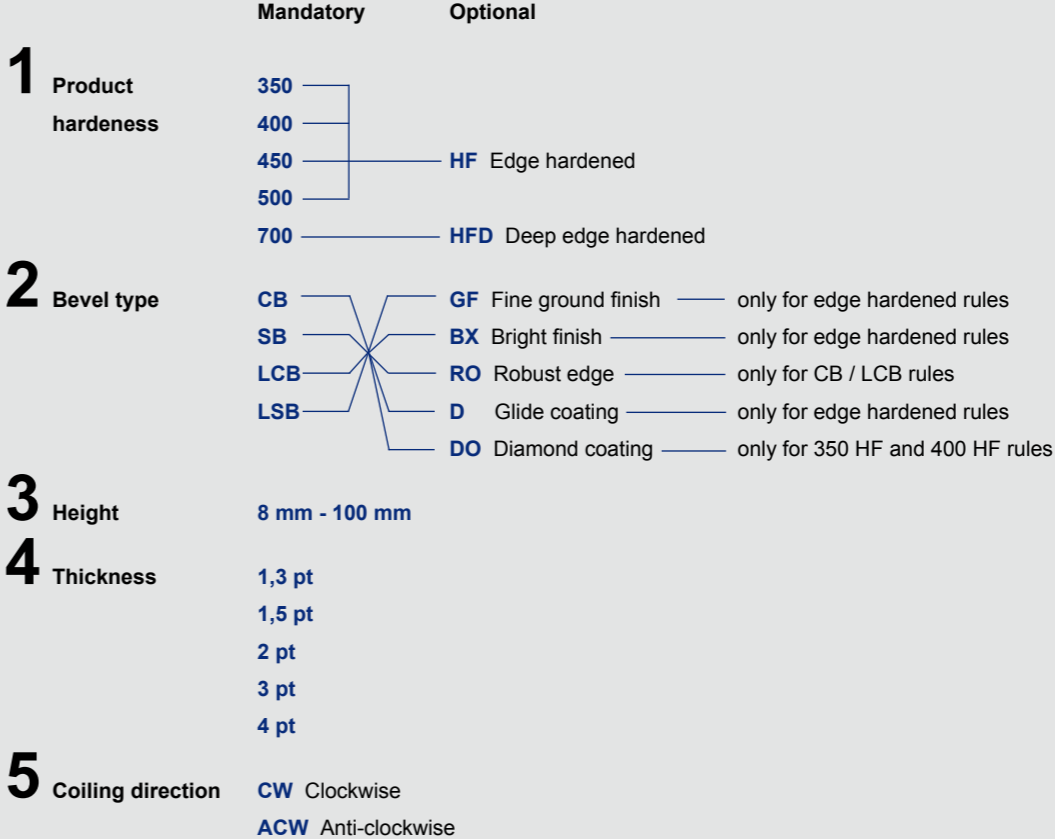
Mandatory Optional

1 Product hardeness

350
400
450 HF Edge hardened
500
700 HFD Deep edge hardened

2 Bevel type

CB GF Fine ground finish only for edge hardened rules
SB BX Bright finish only for edge hardened rules
LCB RO Robust edge only for CB / LCB rules
LSB D Glide coating only for edge hardened rules
DO Diamond coating only for 350 HF and 400 HF rules

3 Height

8 mm - 100 mm

4 Thickness

1,3 pt
1,5 pt
2 pt
3 pt
4 pt

5 Coiling direction

CW Clockwise
ACW Anti-clockwise